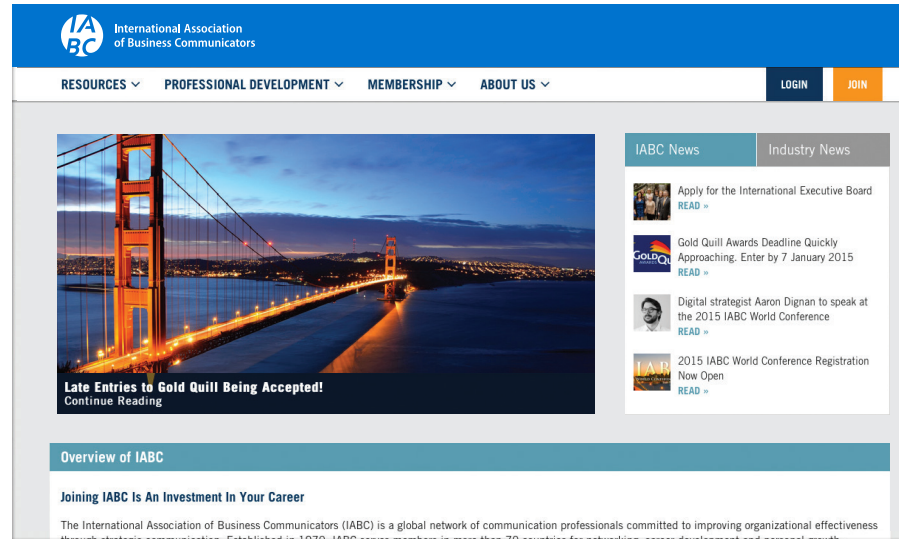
IABC International Association of Business Communicators

RESOURCES PROFESSIONAL DEVELOPMENT MEMBERSHIP ABOUT US LOGIN JOIN

Late Entries to Gold Quill Being Accepted!
Continue Reading

IABC News Industry News

Apply for the International Executive Board
READ »

GOLD QUILL AWARDS

Gold Quill Awards Deadline Quickly Approaching. Enter by 7 January 2015
READ »

Digital strategist Aaron Dignan to speak at the 2015 IABC World Conference
READ »

IABC

2015 IABC World Conference Registration Now Open
READ »

Overview of IABC

Joining IABC Is An Investment In Your Career

The International Association of Business Communicators (IABC) is a global network of communication professionals committed to improving organizational effectiveness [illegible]